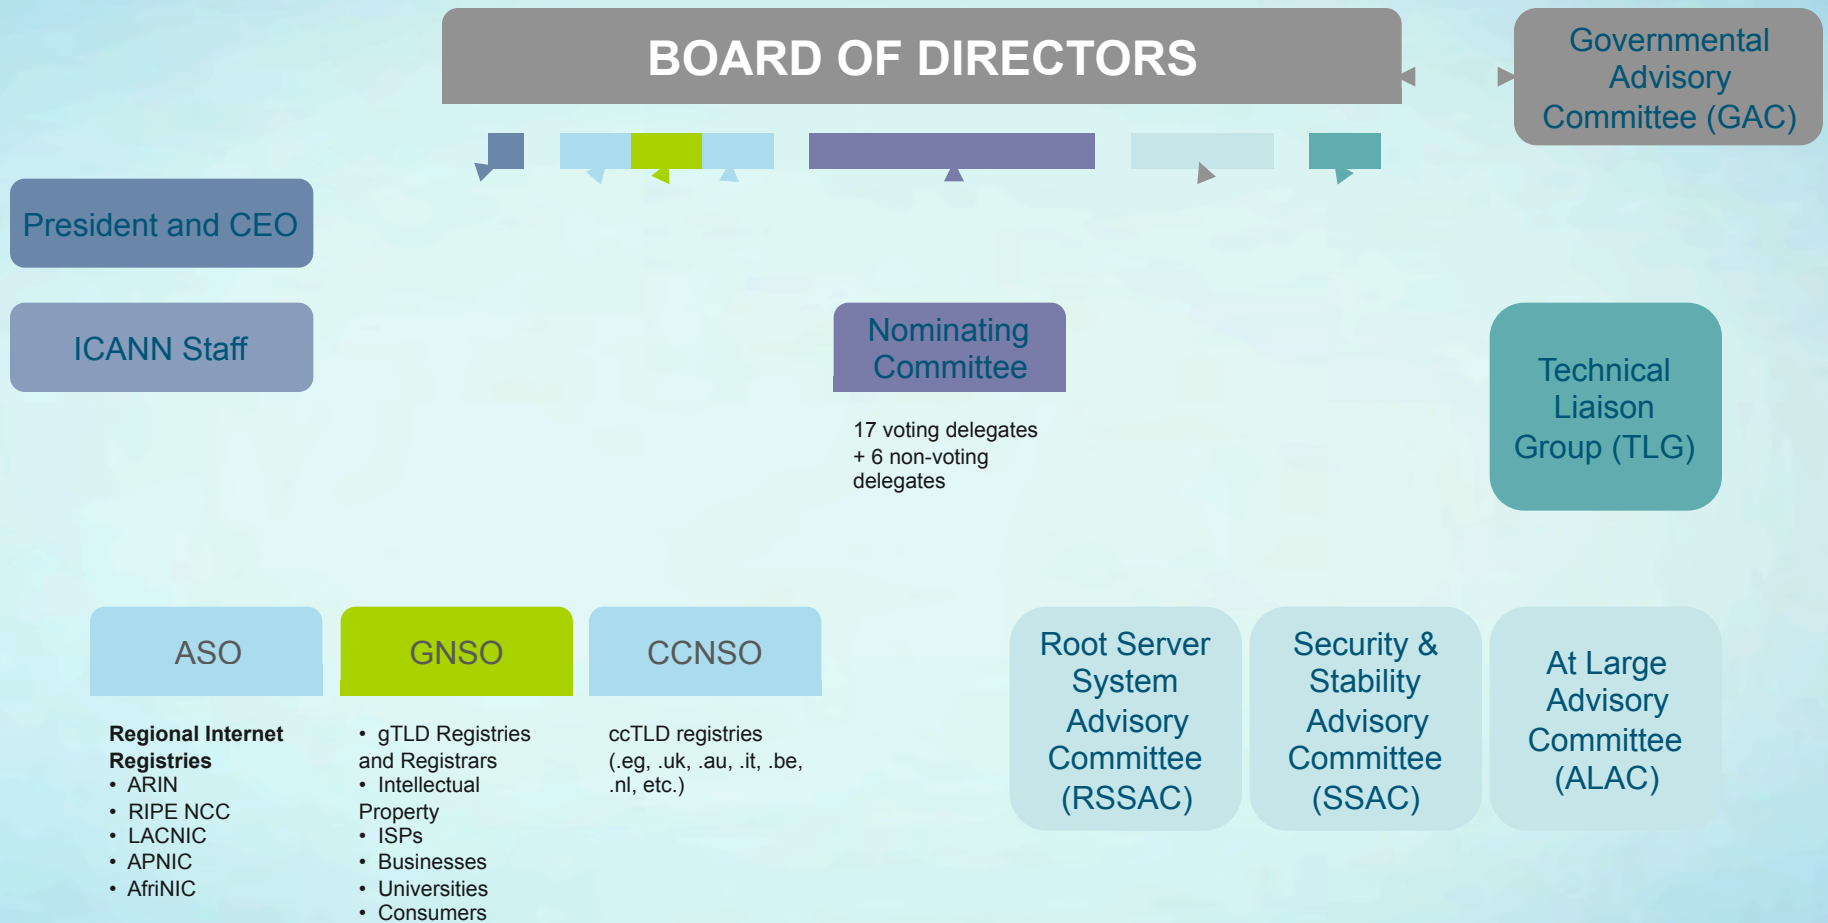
BOARD OF DIRECTORS

Governmental Advisory Committee (GAC)

President and CEO

ICANN Staff

Nominating Committee

17 voting delegates + 6 non-voting delegates

Technical Liaison Group (TLG)

ASO

Regional Internet Registries
• ARIN
• RIPE NCC
• LACNIC
• APNIC
• AfriNIC

GNSO

• gTLD Registries and Registrars
• Intellectual Property
• ISPs
• Businesses
• Universities
• Consumers

CCNSO

ccTLD registries (.eg, .uk, .au, .it, .be, .nl, etc.)

Root Server System Advisory Committee (RSSAC)

Security & Stability Advisory Committee (SSAC)

At Large Advisory Committee (ALAC)